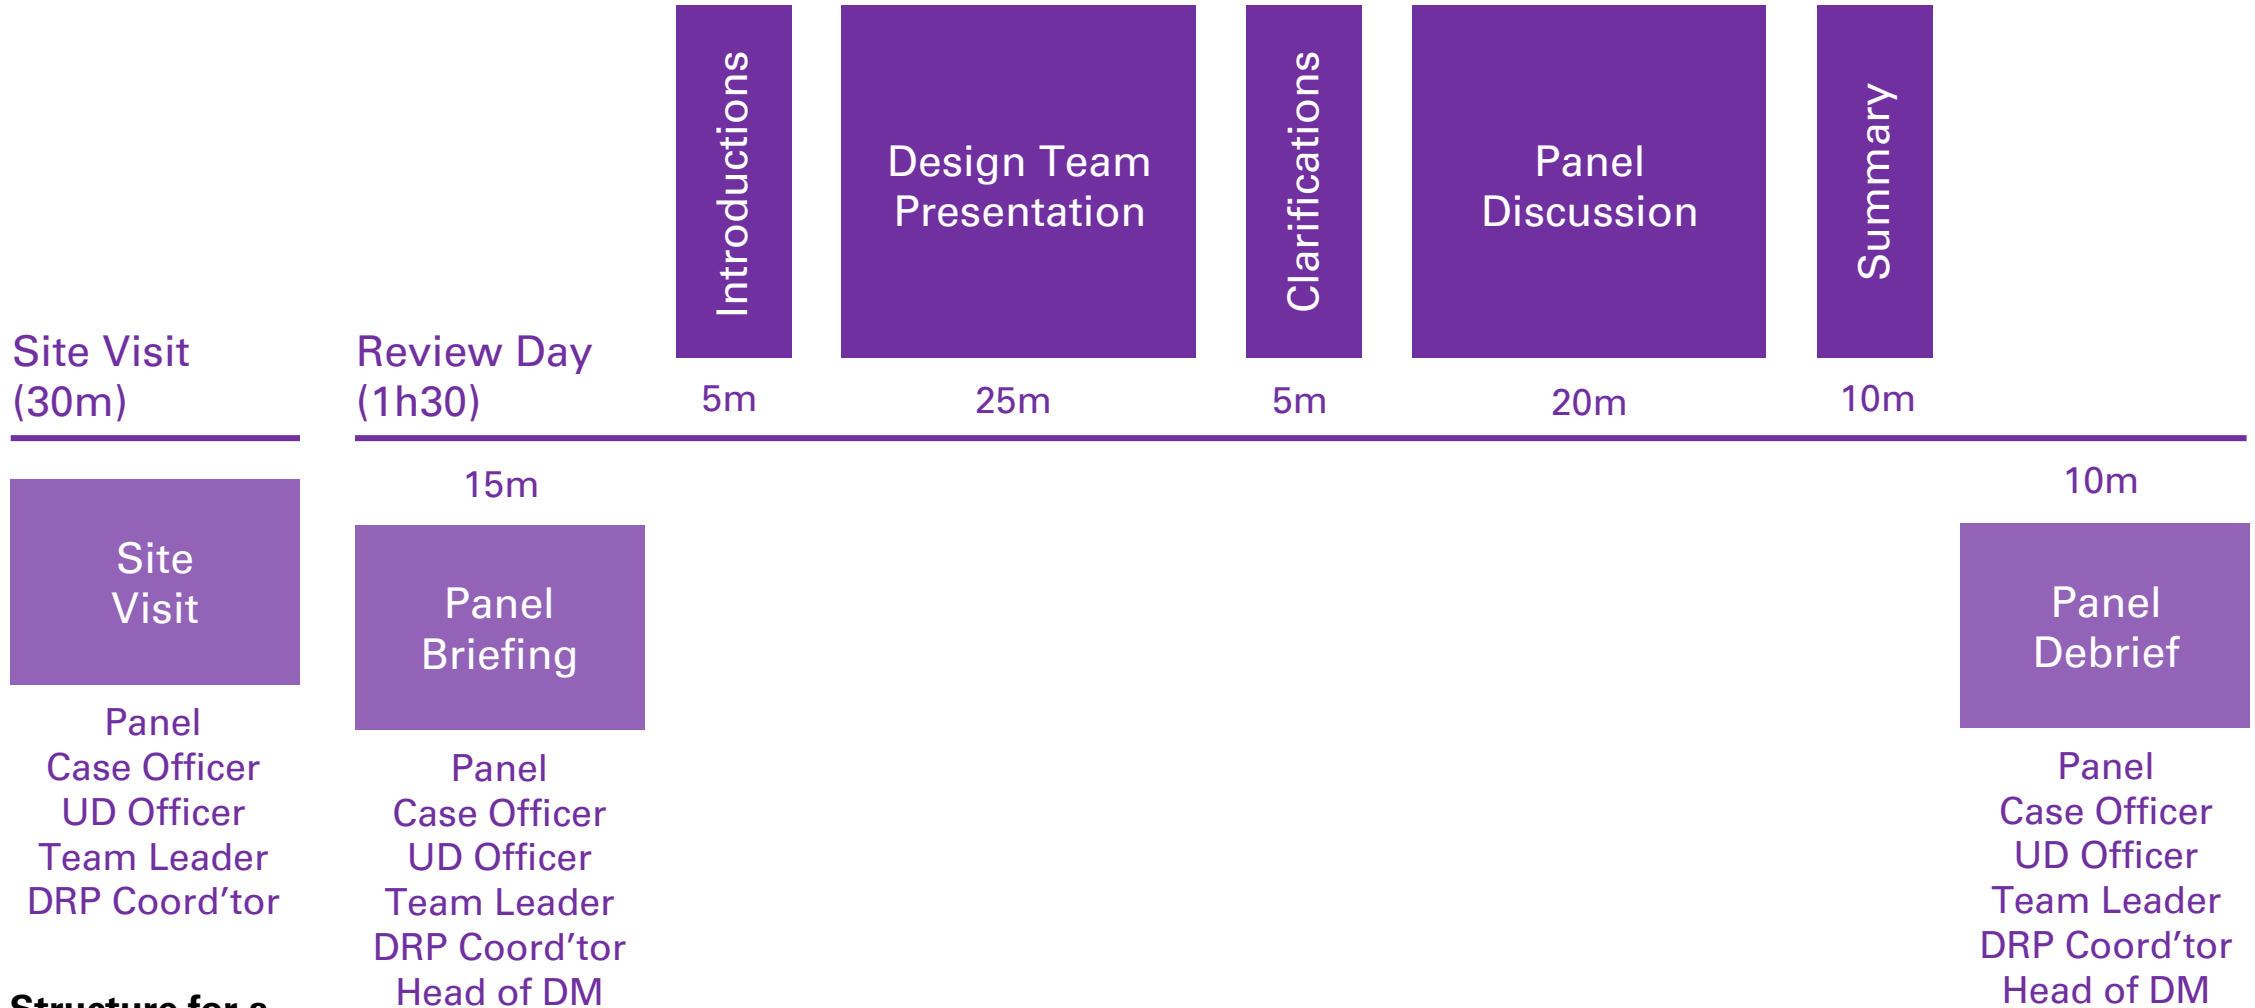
Introductions

Design Team Presentation

Clarifications

Panel Discussion

Summary

Site Visit (30m)

Review Day (1h30)

5m

25m

5m

20m

10m

15m

10m

Site Visit

Panel Briefing

Panel Debrief

Panel
Case Officer
UD Officer
Team Leader
DRP Coord'tor

Panel
Case Officer
UD Officer
Team Leader
DRP Coord'tor
Head of DM

Panel
Case Officer
UD Officer
Team Leader
DRP Coord'tor
Head of DM

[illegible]